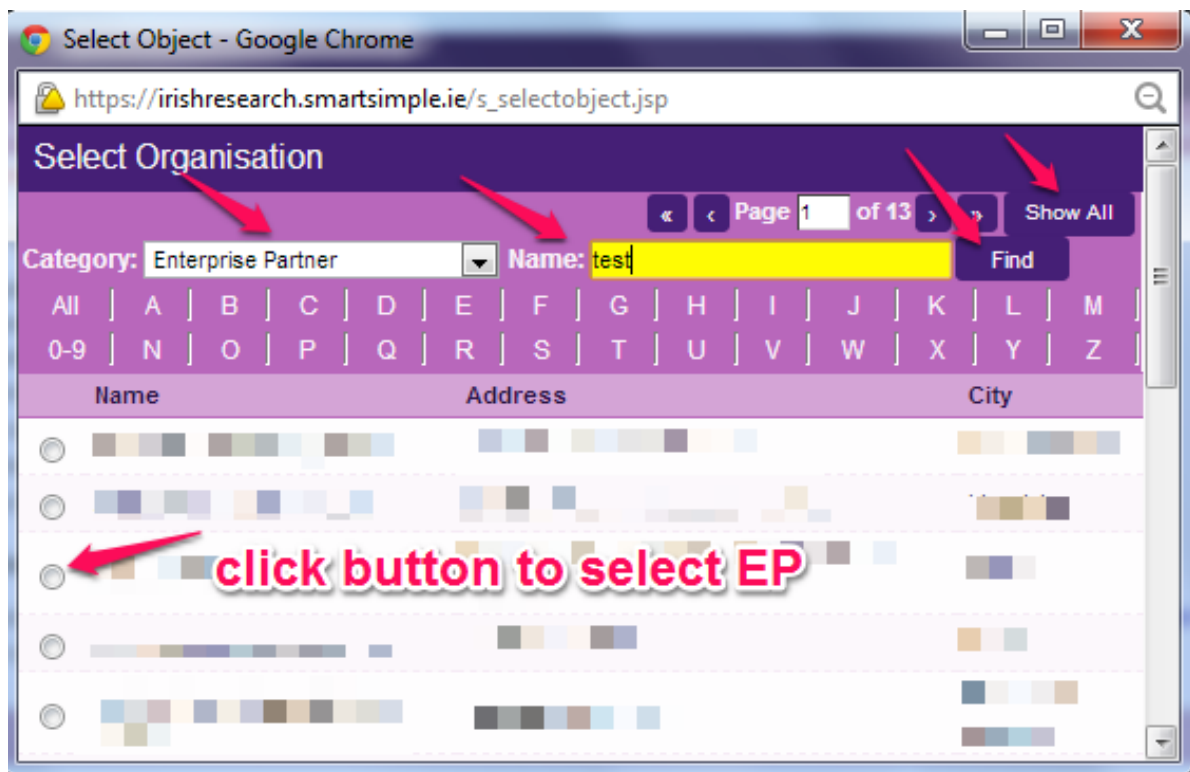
Select Object - Google Chrome

https://irishresearch.smartsimple.ie/s_selectobject.jsp

Select Organisation

« ‹ Page 1 of 13 › » Show All

Category: Enterprise Partner Name: test Find

All | A | B | C | D | E | F | G | H | I | J | K | L | M

0-9 | N | O | P | Q | R | S | T | U | V | W | X | Y | Z

| Name | Address | City |
|---|---|---|
| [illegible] | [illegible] | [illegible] |
| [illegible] | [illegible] | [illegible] |
| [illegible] | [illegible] | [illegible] |
| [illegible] | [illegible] | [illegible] |
| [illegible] | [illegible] | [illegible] |

click button to select EP